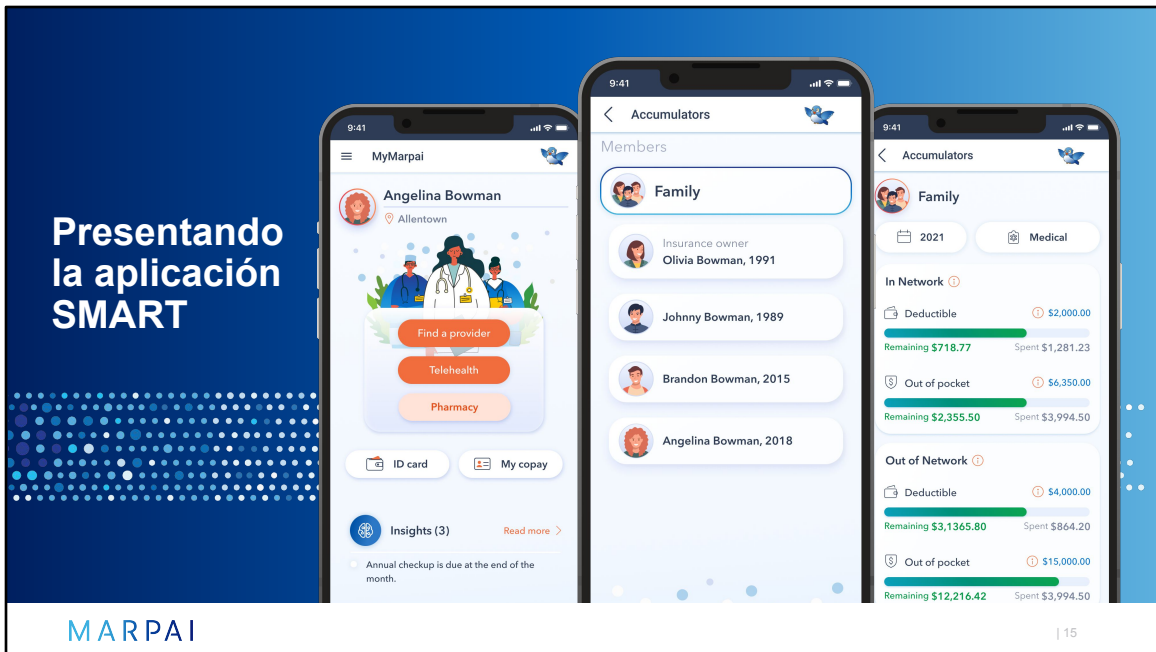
Presentando la aplicación SMART

9:41

MyMarpai

Angelina Bowman

Allentown

Find a provider

Telehealth

Pharmacy

ID card

My copay

Insights (3)

Read more

Annual checkup is due at the end of the month.

9:41

Accumulators

Members

Family

Insurance owner
Olivia Bowman, 1991

Johnny Bowman, 1989

Brandon Bowman, 2015

Angelina Bowman, 2018

9:41

Accumulators

Family

2021

Medical

In Network

Deductible $2,000.00

Remaining $718.77 Spent $1,281.23

Out of pocket $6,350.00

Remaining $2,355.50 Spent $3,994.50

Out of Network

Deductible $4,000.00

Remaining $3,1365.80 Spent $864.20

Out of pocket $15,000.00

Remaining $12,216.42 Spent $3,994.50

MARPAI

| 15